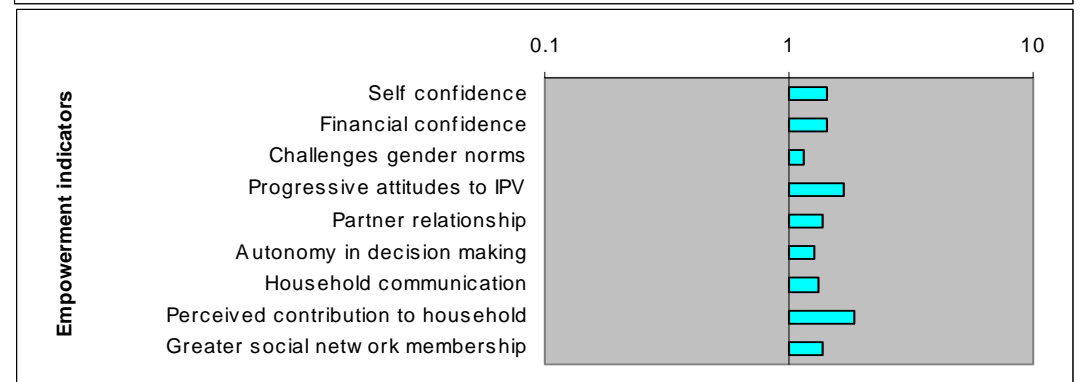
0.1
1
10

Empowerment indicators

Self confidence
Financial confidence
Challenges gender norms
Progressive attitudes to IPV
Partner relationship
Autonomy in decision making
Household communication
Perceived contribution to household
Greater social network membership